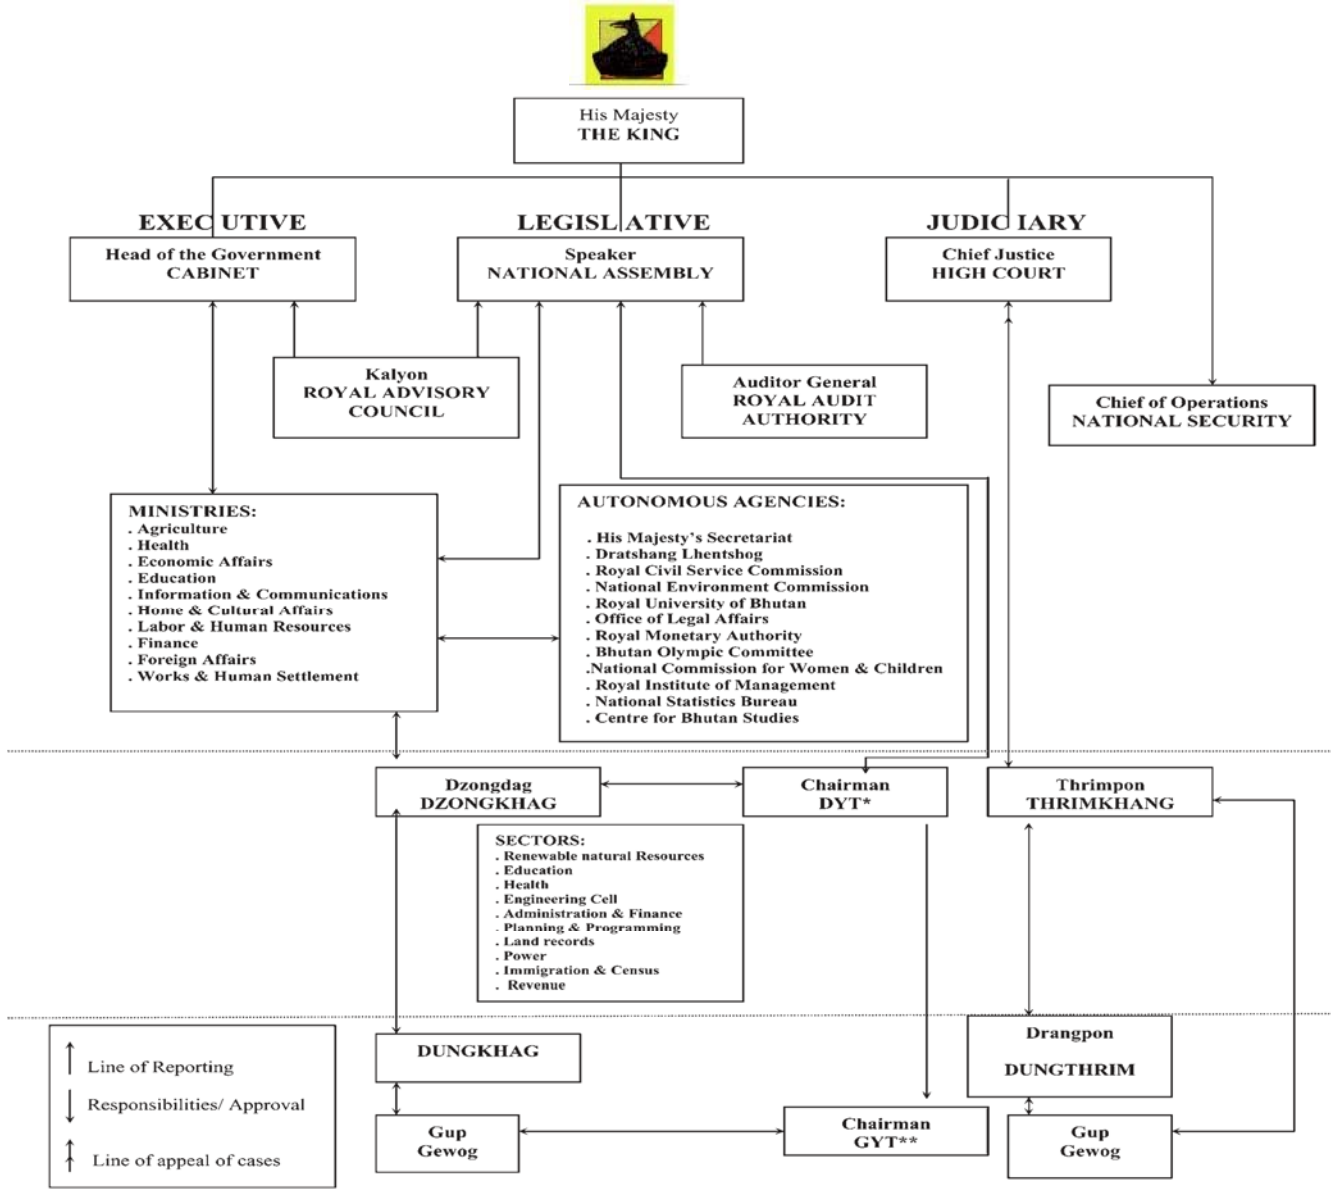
His Majesty
THE KING

EXECUTIVE

Head of the Government
CABINET

LEGISLATIVE

Speaker
NATIONAL ASSEMBLY

JUDICIARY

Chief Justice
HIGH COURT

Kalyon
ROYAL ADVISORY COUNCIL

Auditor General
ROYAL AUDIT AUTHORITY

Chief of Operations
NATIONAL SECURITY

MINISTRIES:
. Agriculture
. Health
. Economic Affairs
. Education
. Information & Communications
. Home & Cultural Affairs
. Labor & Human Resources
. Finance
. Foreign Affairs
. Works & Human Settlement

AUTONOMOUS AGENCIES:
. His Majesty's Secretariat
. Dratshang Lhentshog
. Royal Civil Service Commission
. National Environment Commission
. Royal University of Bhutan
. Office of Legal Affairs
. Royal Monetary Authority
. Bhutan Olympic Committee
.National Commission for Women & Children
. Royal Institute of Management
. National Statistics Bureau
. Centre for Bhutan Studies

Dzongdag
DZONGKHAG

Chairman
DYT*

Thrimpon
THRIMKHANG

SECTORS:
. Renewable natural Resources
. Education
. Health
. Engineering Cell
. Administration & Finance
. Planning & Programming
. Land records
. Power
. Immigration & Census
. Revenue

Line of Reporting
Responsibilities/ Approval
Line of appeal of cases

DUNGKHAG

Drangpon
DUNGTHRIM

Gup
Gewog

Chairman
GYT**

Gup
Gewog